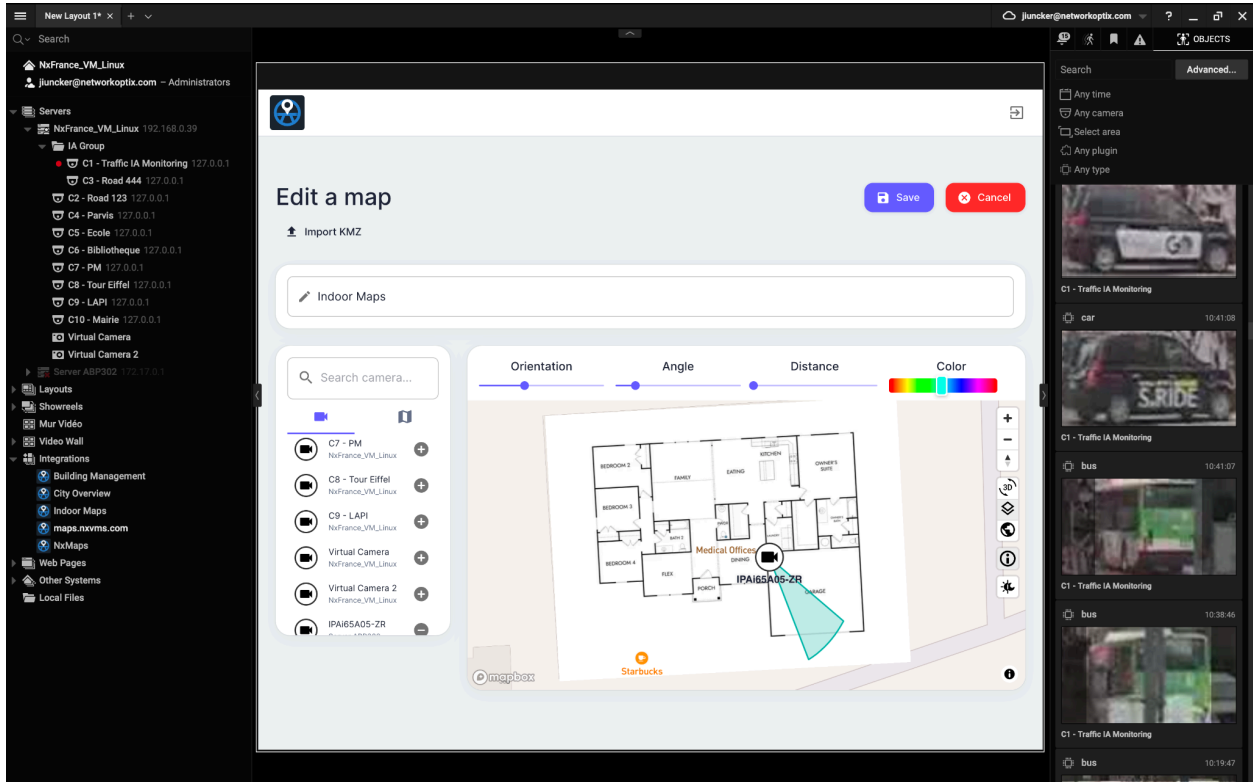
New Layout 1* × + ∨

jjuncker@networkoptix.com

Search

NxFrance_VM_Linux
jjuncker@networkoptix.com – Administrators

Servers
NxFrance_VM_Linux 192.168.0.39
IA Group
C1 - Traffic IA Monitoring 127.0.0.1
C3 - Road 444 127.0.0.1
C2 - Road 123 127.0.0.1
C4 - Parvis 127.0.0.1
C5 - Ecole 127.0.0.1
C6 - Bibliotheque 127.0.0.1
C7 - PM 127.0.0.1
C8 - Tour Eiffel 127.0.0.1
C9 - LAPI 127.0.0.1
C10 - Mairie 127.0.0.1
Virtual Camera
Virtual Camera 2
Server ABP302 172.17.0.1
Layouts
Showreels
Mur Vidéo
Video Wall
Integrations
Building Management
City Overview
Indoor Maps
maps.nxvms.com
NxMaps
Web Pages
Other Systems
Local Files

Edit a map
Import KMZ
Save
Cancel

Indoor Maps

Search camera...

C7 - PM
NxFrance_VM_Linux
C8 - Tour Eiffel
NxFrance_VM_Linux
C9 - LAPI
NxFrance_VM_Linux
Virtual Camera
NxFrance_VM_Linux
Virtual Camera 2
NxFrance_VM_Linux
IPAi65A05-ZR

Orientation
Angle
Distance
Color

BEDROOM 2
FAMILY
EATING
KITCHEN
OWNER'S SUITE
BEDROOM 3
BATH 2
BEDROOM 4
FLEX
PORCH
DINING
GARAGE
Medical Offices
IPAi65A05-ZR
Starbucks
mapbox
3D

OBJECTS
Search
Advanced...
Any time
Any camera
Select area
Any plugin
Any type

C1 - Traffic IA Monitoring
car 10:41:08
C1 - Traffic IA Monitoring
bus 10:41:07
C1 - Traffic IA Monitoring
bus 10:38:46
C1 - Traffic IA Monitoring
bus 10:19:47